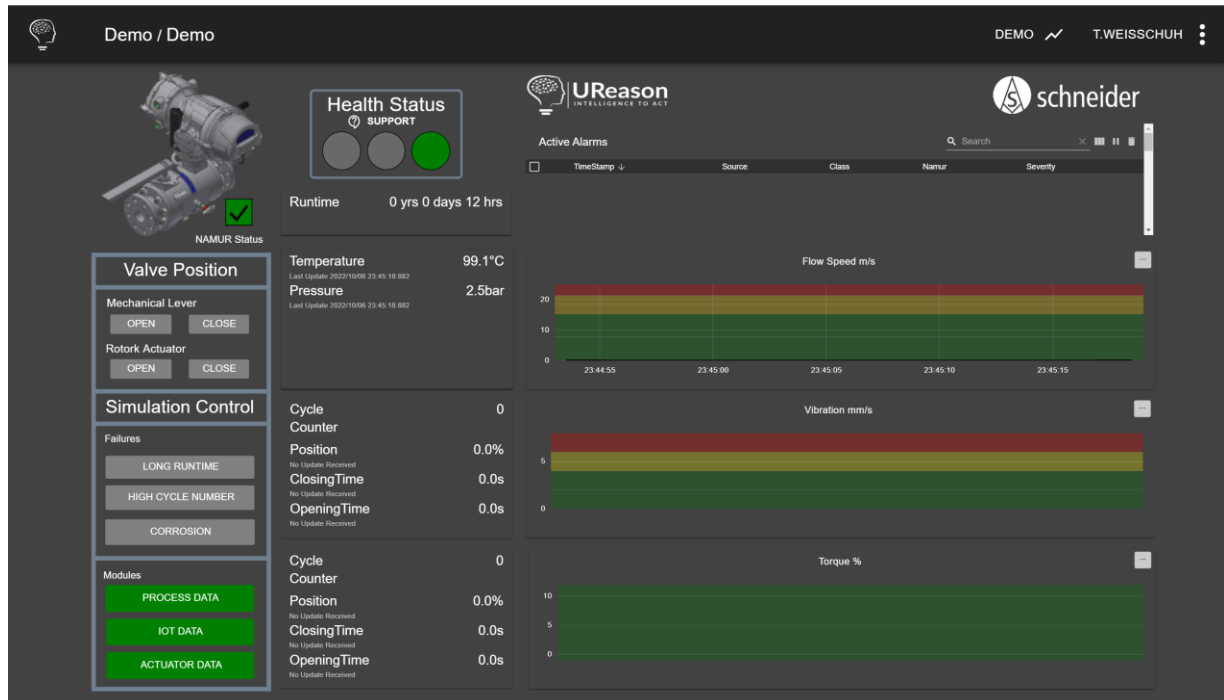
Demo / Demo

DEMO T.WEISSCHUH

NAMUR Status

Health Status
SUPPORT

Runtime 0 yrs 0 days 12 hrs

UReason
INTELLIGENCE TO ACT

schneider

Active Alarms

Search

| TimeStamp ↓ | Source | Class | Namur | Severity |
|---|---|---|---|---|

Valve Position

Mechanical Lever
OPEN CLOSE
Rotork Actuator
OPEN CLOSE

Temperature 99.1°C
Last Update 2022/10/06 23:45:18.882
Pressure 2.5bar
Last Update 2022/10/06 23:45:18.882

Flow Speed m/s
20
10
0
23:44:55 23:45:00 23:45:05 23:45:10 23:45:15

Simulation Control

Failures
LONG RUNTIME
HIGH CYCLE NUMBER
CORROSION

Cycle Counter 0
Position 0.0%
No Update Received
ClosingTime 0.0s
No Update Received
OpeningTime 0.0s
No Update Received

Vibration mm/s
5
0

Modules
PROCESS DATA
IOT DATA
ACTUATOR DATA

Cycle Counter 0
Position 0.0%
No Update Received
ClosingTime 0.0s
No Update Received
OpeningTime 0.0s
No Update Received

Torque %
10
5
0